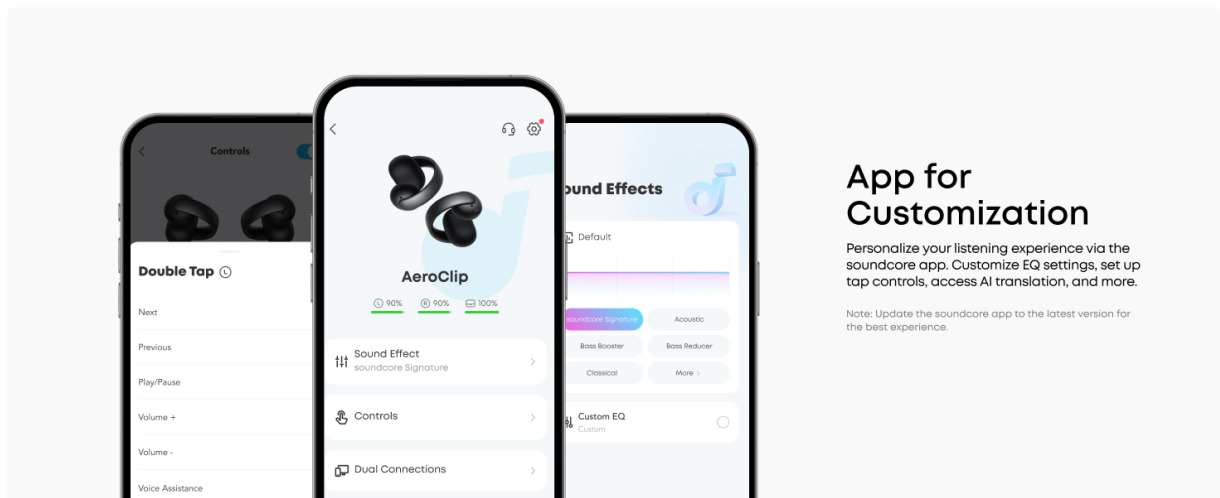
Controls

Double Tap

Next

Previous

Play/Pause

Volume +

Volume -

Voice Assistance

AeroClip

90% 90% 100%

Sound Effect
soundcore Signature

Controls

Dual Connections

ound Effects

Default

soundcore Signature

Acoustic

Bass Booster

Bass Reducer

Classical

More >

Custom EQ
Custom

App for Customization

Personalize your listening experience via the soundcore app. Customize EQ settings, set up tap controls, access AI translation, and more.

Note: Update the soundcore app to the latest version for the best experience.